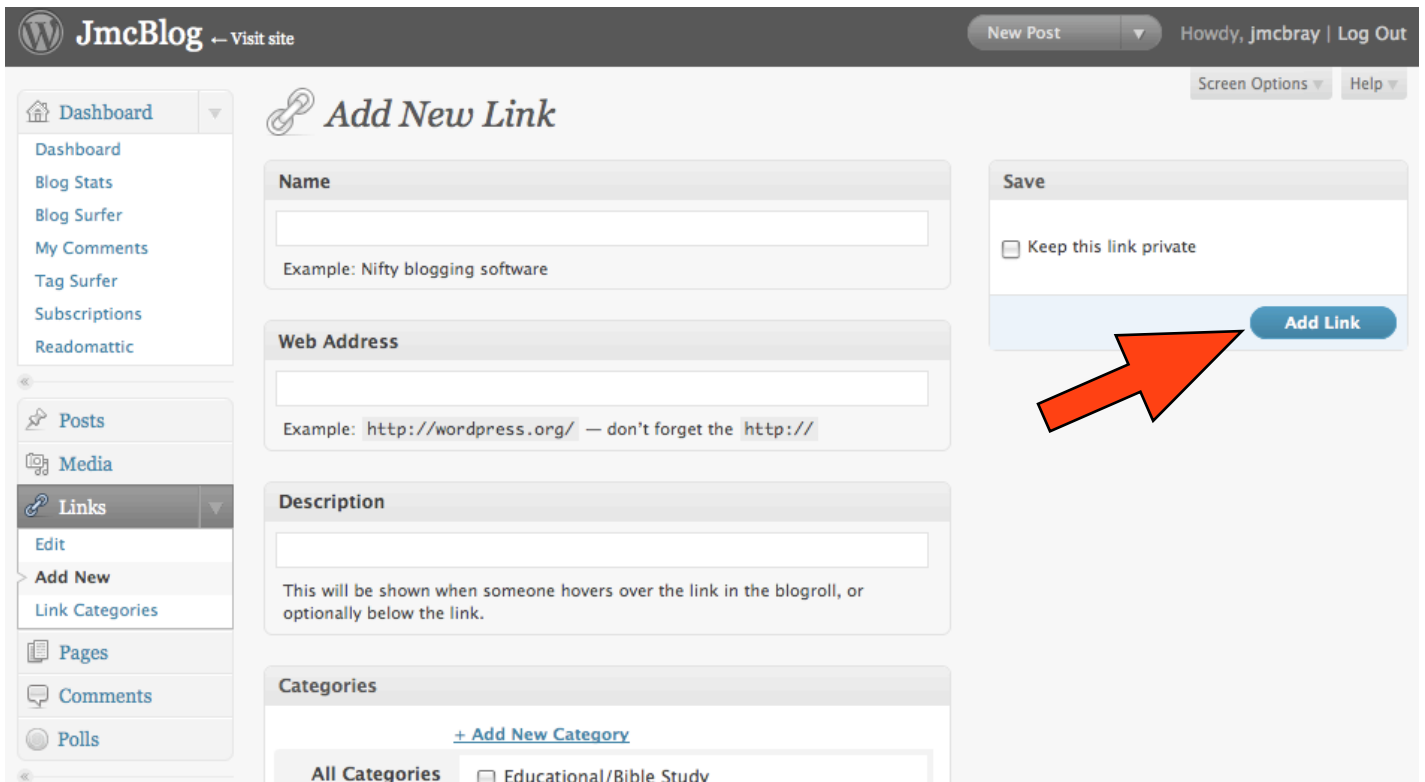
JmcBlog ← Visit site

New Post

Howdy, jmcbray | Log Out

Screen Options

Help

Dashboard

Dashboard

Blog Stats

Blog Surfer

My Comments

Tag Surfer

Subscriptions

Readomattic

Posts

Media

Links

Edit

Add New

Link Categories

Pages

Comments

Polls

Add New Link

Name

Example: Nifty blogging software

Web Address

Example: http://wordpress.org/ — don't forget the http://

Description

This will be shown when someone hovers over the link in the blogroll, or optionally below the link.

Categories

+ Add New Category

All Categories

Educational/Bible Study

Save

Keep this link private

Add Link